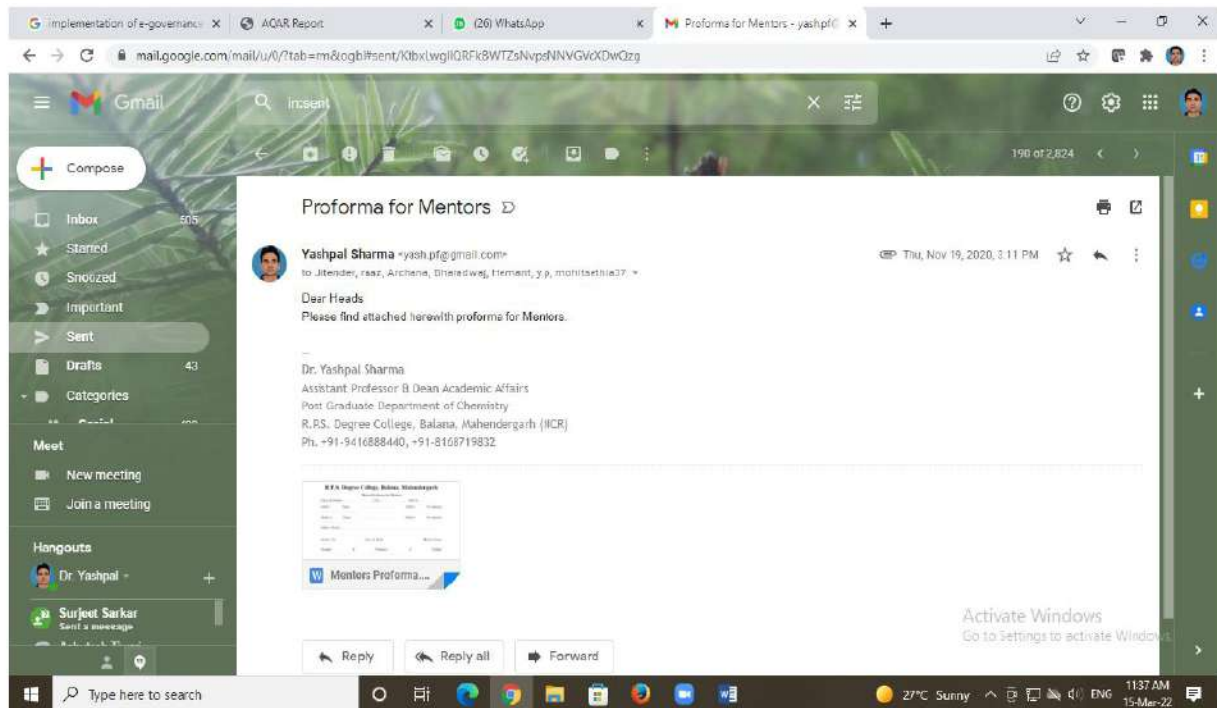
implementation of e-governance | AQAR Report | (26) WhatsApp | Proforma for Mentors - yashpf

mail.google.com/mail/u/0/?tab=rm&ogbl#sent/KtbxLwgllQRFkBWTZsNvpsNNVGVcXDwQzg

Gmail

in:sent

190 of 2,824

Compose

Inbox 505
Starred
Snoozed
Important
Sent
Drafts 43
Categories

Meet
New meeting
Join a meeting

Hangouts
Dr. Yashpal
Surjeet Sarkar
Sent a message

Proforma for Mentors

Yashpal Sharma <yash.pf@gmail.com>
to Jitender, raaz, Archana, Bharadwaj, Hemant, y.p, mohitsethia37

Thu, Nov 19, 2020, 3:11 PM

Dear Heads
Please find attached herewith proforma for Mentors.

--
Dr. Yashpal Sharma
Assistant Professor & Dean Academic Affairs
Post Graduate Department of Chemistry
R.P.S. Degree College, Balana, Mahendergarh (NCR)
Ph. +91-9416888440, +91-8168719832

R.P.S. Degree College, Balana, Mahendergarh

Mentors Proforma...

Activate Windows
Go to Settings to activate Windows.

Reply | Reply all | Forward

Type here to search

27°C Sunny ENG 11:37 AM 15-Mar-22